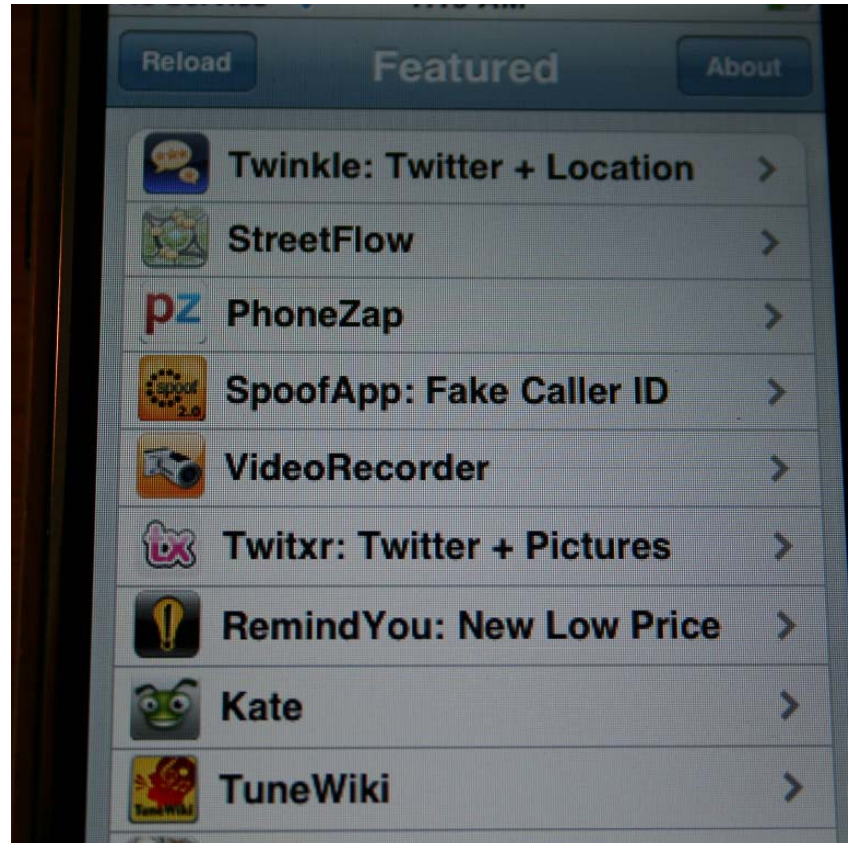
Reload

Featured

About

Twinkle: Twitter + Location

StreetFlow

pz PhoneZap

spoof 2.0

SpoofApp: Fake Caller ID

VideoRecorder

tx Twitxr: Twitter + Pictures

RemindYou: New Low Price

Kate

TuneWiki

TuneWiki